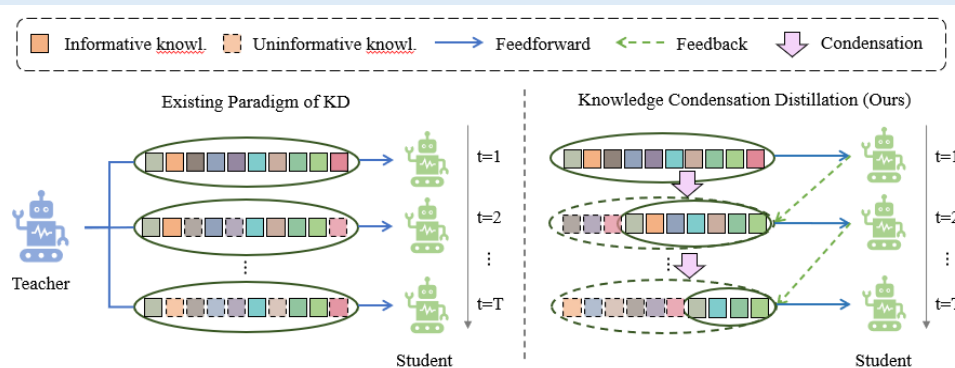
Informative knowl. Uninformative knowl. Feedforward Feedback Condensation

Existing Paradigm of KD

Teacher

t=1

t=2

⋮

t=T

Student

Knowledge Condensation Distillation (Ours)

t=1

t=2

⋮

t=T

Student